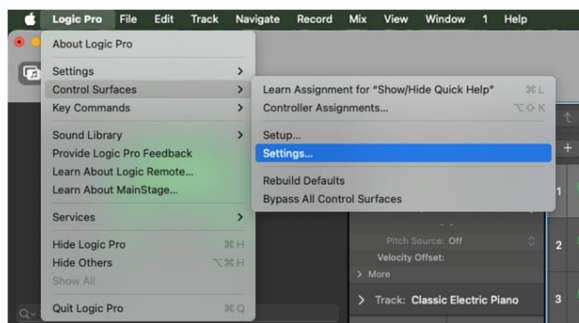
Logic Pro File Edit Track Navigate Record Mix View Window 1 Help

About Logic Pro

Settings
Control Surfaces
Key Commands

Sound Library
Provide Logic Pro Feedback
Learn About Logic Remote...
Learn About MainStage...

Services

Hide Logic Pro ⌘H
Hide Others ⌥⌘H
Show All

Quit Logic Pro ⌘Q

Learn Assignment for "Show/Hide Quick Help" ⌘L
Controller Assignments... ⌥⇧K

Setup...
Settings...

Rebuild Defaults
Bypass All Control Surfaces

Pitch Source: Off
Velocity Offset:
More

Track: Classic Electric Piano

1
2
3